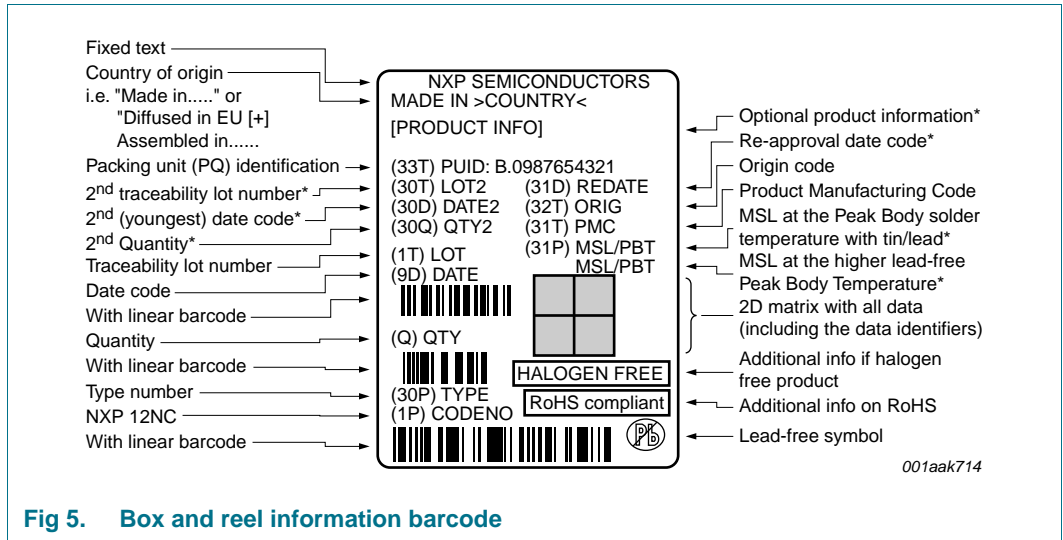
Fixed text
Country of origin
i.e. "Made in....." or
"Diffused in EU [+]
Assembled in.....
Packing unit (PQ) identification
2$^{nd}$ traceability lot number*
2$^{nd}$ (youngest) date code*
2$^{nd}$ Quantity*
Traceability lot number
Date code
With linear barcode
Quantity
With linear barcode
Type number
NXP 12NC
With linear barcode

NXP SEMICONDUCTORS
MADE IN >COUNTRY<
[PRODUCT INFO]
(33T) PUID: B.0987654321
(30T) LOT2
(30D) DATE2
(30Q) QTY2
(1T) LOT
(9D) DATE
(31D) REDATE
(32T) ORIG
(31T) PMC
(31P) MSL/PBT
MSL/PBT
(Q) QTY
HALOGEN FREE
(30P) TYPE
(1P) CODENO
RoHS compliant
Pb

Optional product information*
Re-approval date code*
Origin code
Product Manufacturing Code
MSL at the Peak Body solder temperature with tin/lead*
MSL at the higher lead-free Peak Body Temperature*
2D matrix with all data (including the data identifiers)
Additional info if halogen free product
Additional info on RoHS
Lead-free symbol

001aak714

Fig 5. Box and reel information barcode